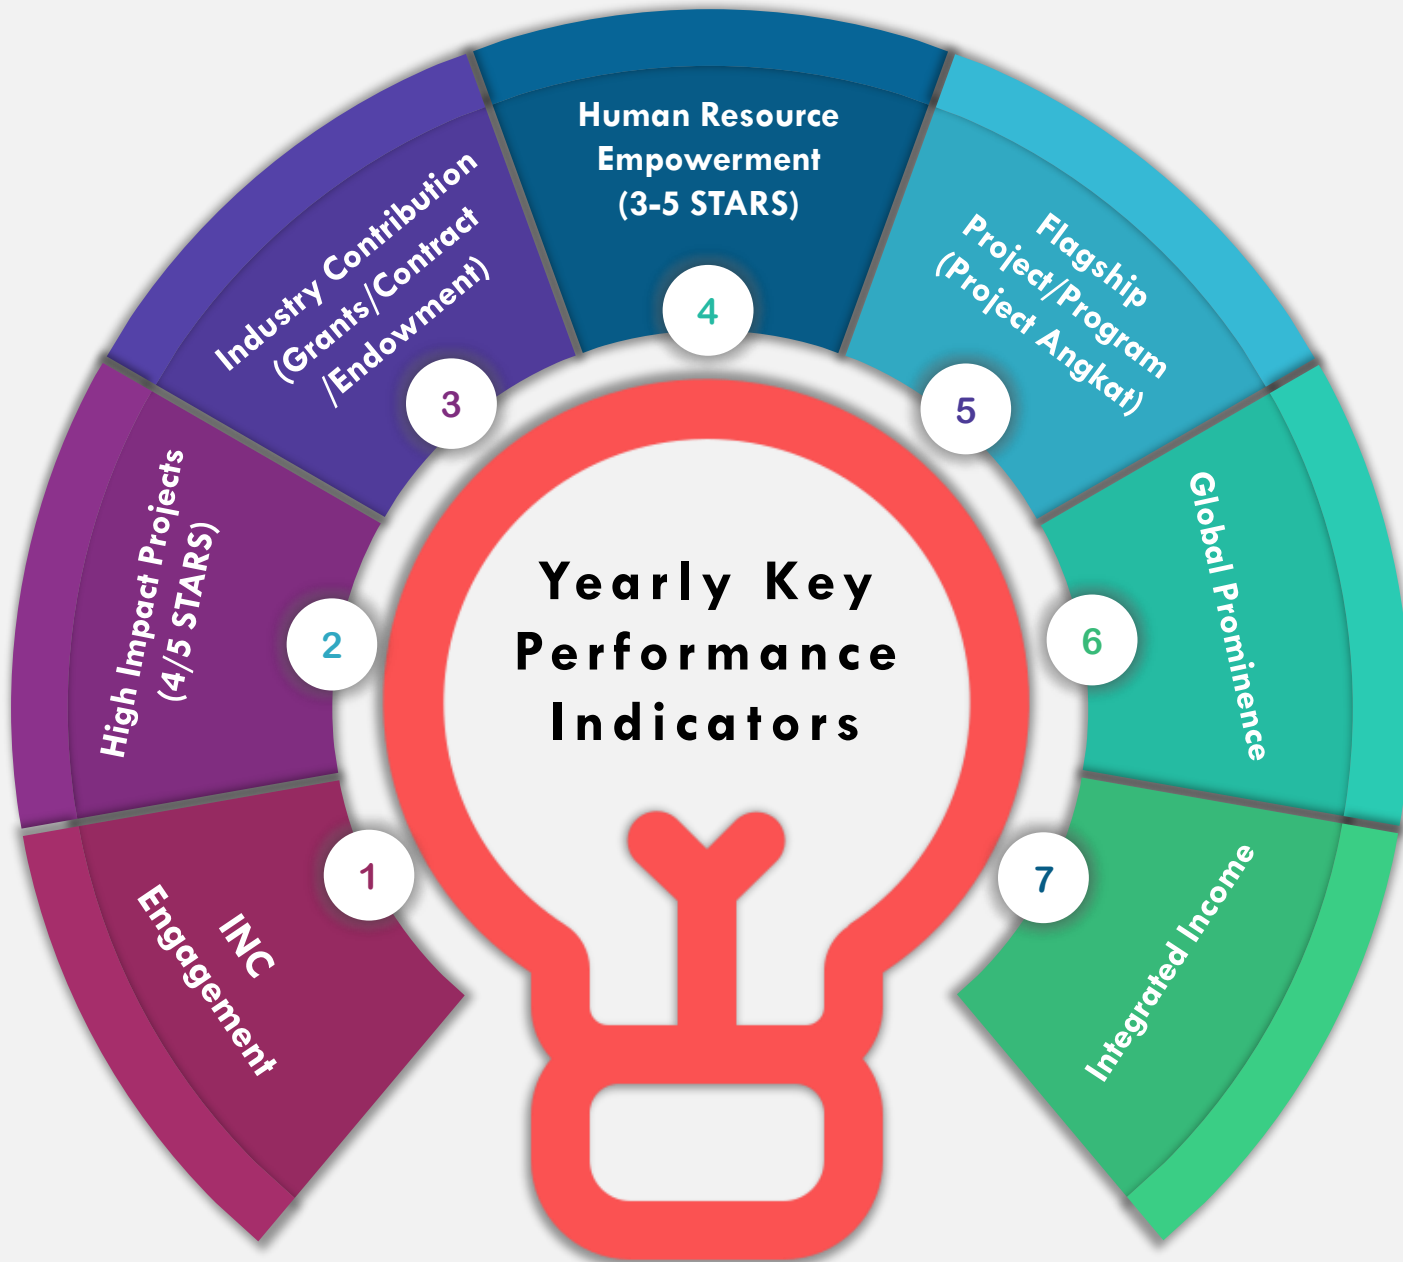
Yearly Key Performance Indicators

1
INC Engagement

2
High Impact Projects (4/5 STARS)

3
Industry Contribution (Grants/Contract /Endowment)

4
Human Resource Empowerment (3-5 STARS)

5
Flagship Project/Program (Project Angkat)

6
Global Prominence

7
Integrated Income